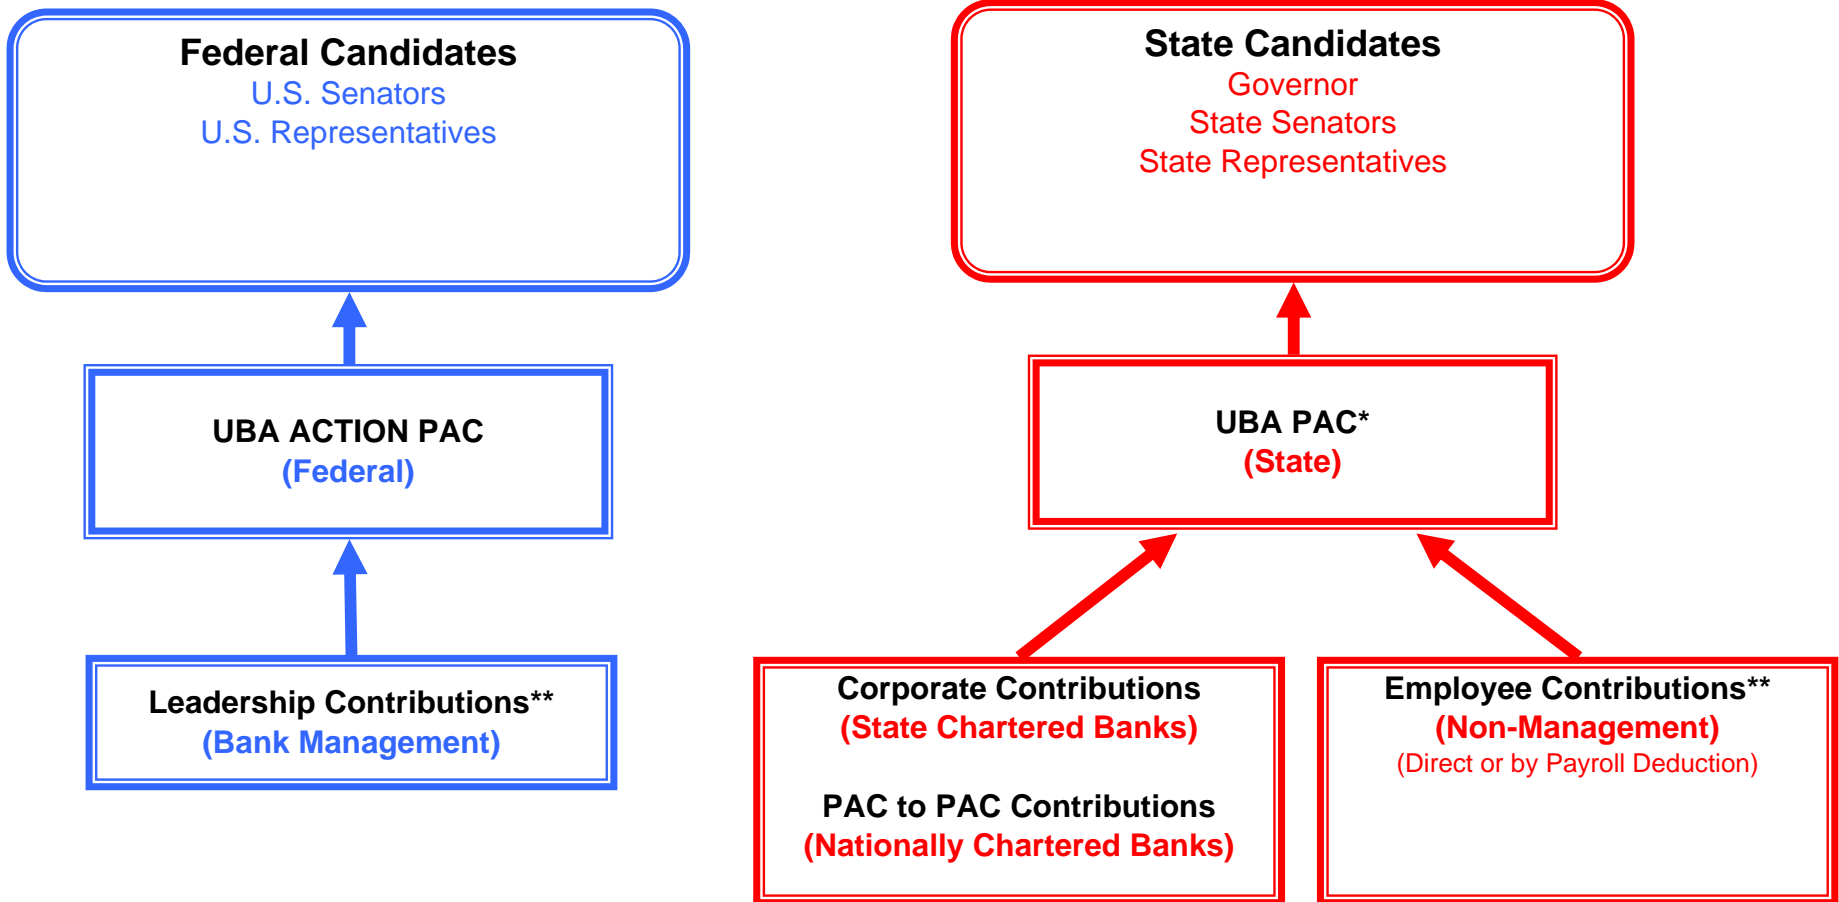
Federal Candidates
U.S. Senators
U.S. Representatives

UBA ACTION PAC
(Federal)

Leadership Contributions**
(Bank Management)

State Candidates
Governor
State Senators
State Representatives

UBA PAC*
(State)

Corporate Contributions
(State Chartered Banks)

PAC to PAC Contributions
(Nationally Chartered Banks)

Employee Contributions**
(Non-Management)
(Direct or by Payroll Deduction)